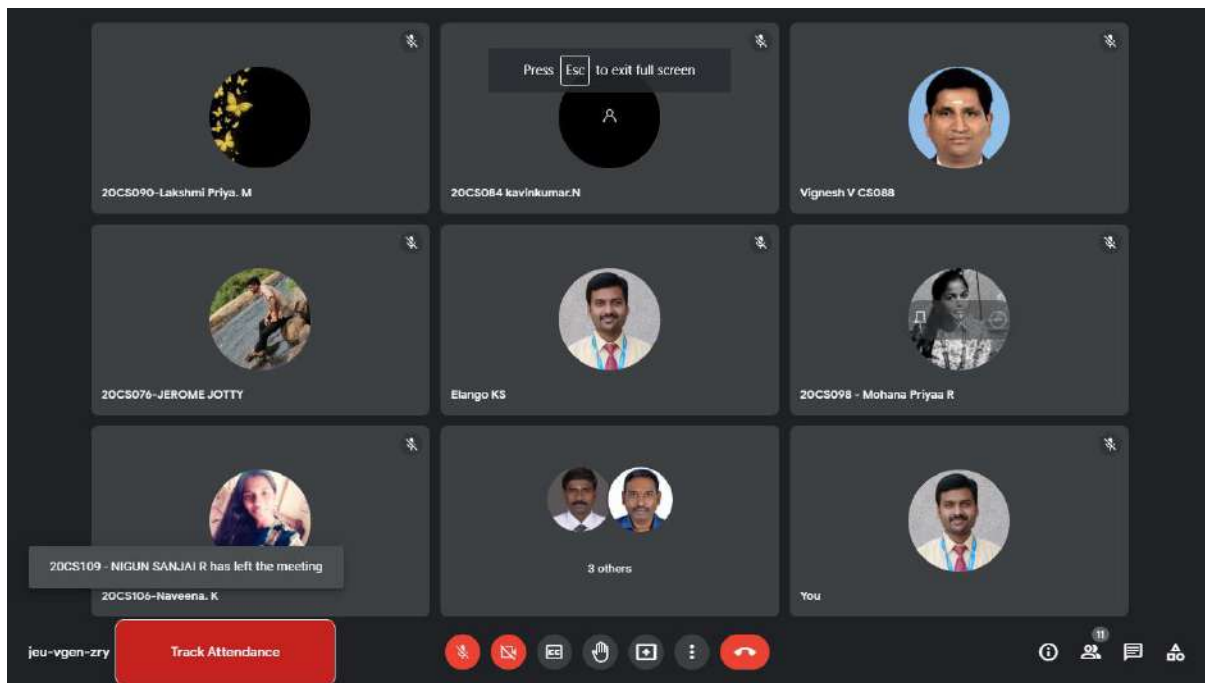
Press Esc to exit full screen

20CS090-Lakshmi Priya. M

20CS084 kavinkumar.N

Vignesh V CS088

20CS076-JEROME JOTTY

Elango KS

20CS098 - Mohana Priyaa R

20CS109 - NIGUN SANJAI R has left the meeting

20CS106-Naveena. K

3 others

You

jeu-vgen-zry

Track Attendance

11